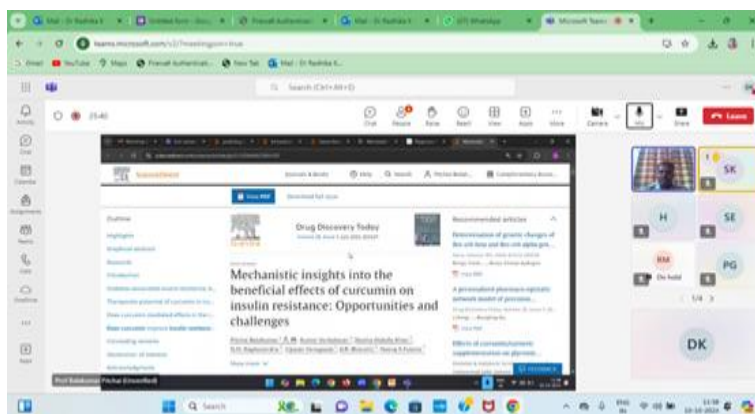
Mail - Dr Radhika
Untitled form - Goo
Prevail Authenticati
Mail - Dr Radhika
WhatsApp
Microsoft Teams

teams.microsoft.com/v2/?meetingjoin=true

Gmail YouTube Maps Prevail Authenticati New Tab Mail - Dr Radhika K

Search (Ctrl+Alt+E)

Activity
Chat
Calendar
Assignments
Teams
Calls
OneDrive
Apps

25:40

Chat People Raise React View Apps More Camera Mic Share Leave

ScienceDirect

Journals & Books

View PDF Download full issue

Outline
Highlights
Graphical abstract
Keywords
Introduction

Drug Discovery Today

Mechanistic insights into the beneficial effects of curcumin on insulin resistance: Opportunities and challenges

Recommended articles

SK
H
SE
RM
PG
1/4
DK

Prof Balakumar Pitchai (Unverified)

Search

11:38
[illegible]